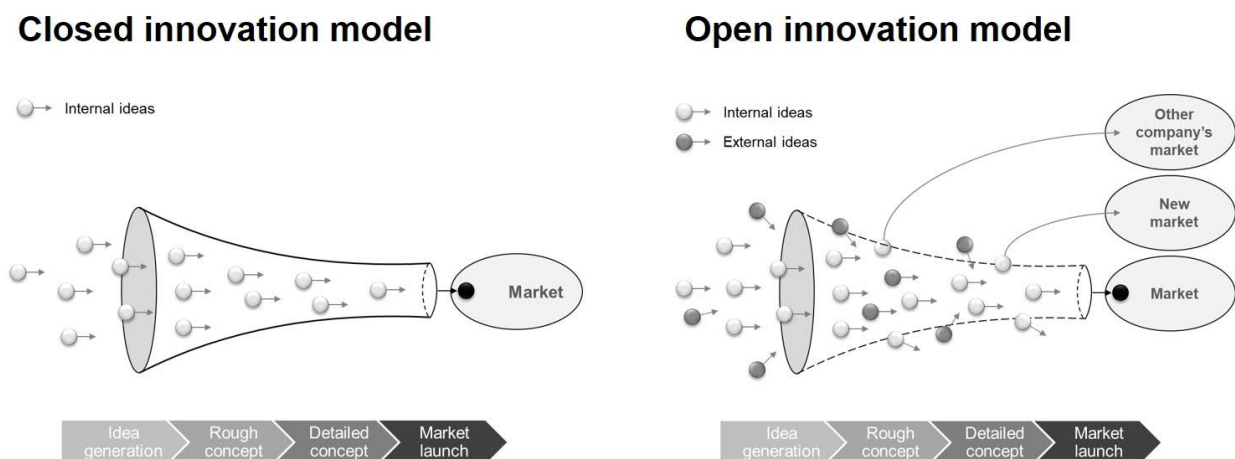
Closed innovation model

Internal ideas

Market

Idea generation
Rough concept
Detailed concept
Market launch

Open innovation model

Internal ideas
External ideas

Other company's market

New market

Market

Idea generation
Rough concept
Detailed concept
Market launch